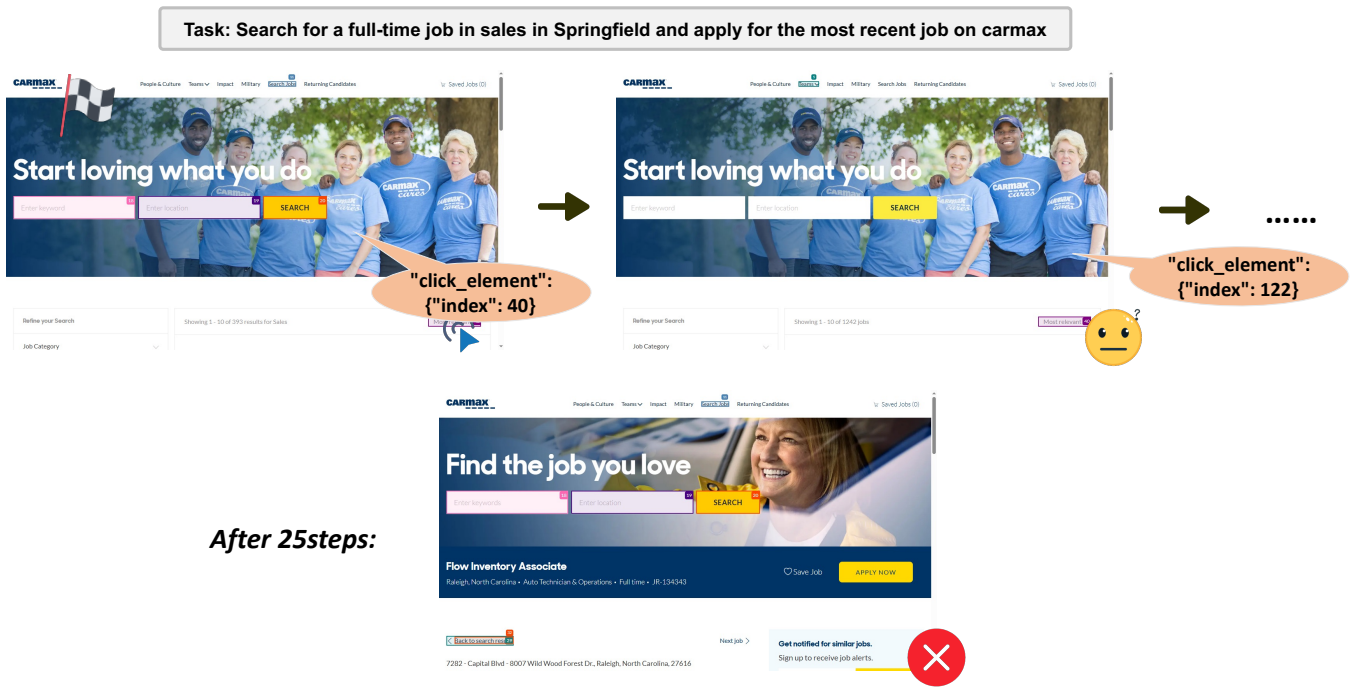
Task: Search for a full-time job in sales in Springfield and apply for the most recent job on carmax

CARMAX People & Culture Teams Impact Military Search Jobs Returning Candidates Saved Jobs (0)

Start loving what you do

Enter keyword Enter location SEARCH

"click_element": {"index": 40}

Refine your Search

Job Category

Showing 1 - 10 of 393 results for Sales

CARMAX People & Culture Teams Impact Military Search Jobs Returning Candidates Saved Jobs (0)

Start loving what you do

Enter keyword Enter location SEARCH

"click_element": {"index": 122}

Refine your Search

Job Category

Showing 1 - 10 of 1242 Jobs

Most relevant

......

After 25steps:

CARMAX People & Culture Teams Impact Military Search Jobs Returning Candidates Saved Jobs (0)

Find the job you love

Enter keywords Enter location SEARCH

Flow Inventory Associate

Raleigh, North Carolina • Auto Technician & Operations • Full time • JR-134343

Save Job APPLY NOW

Back to search results

Next job

Get notified for similar jobs.

Sign up to receive job alerts.

7282 - Capital Blvd - 8007 Wild Wood Forest Dr., Raleigh, North Carolina, 27616